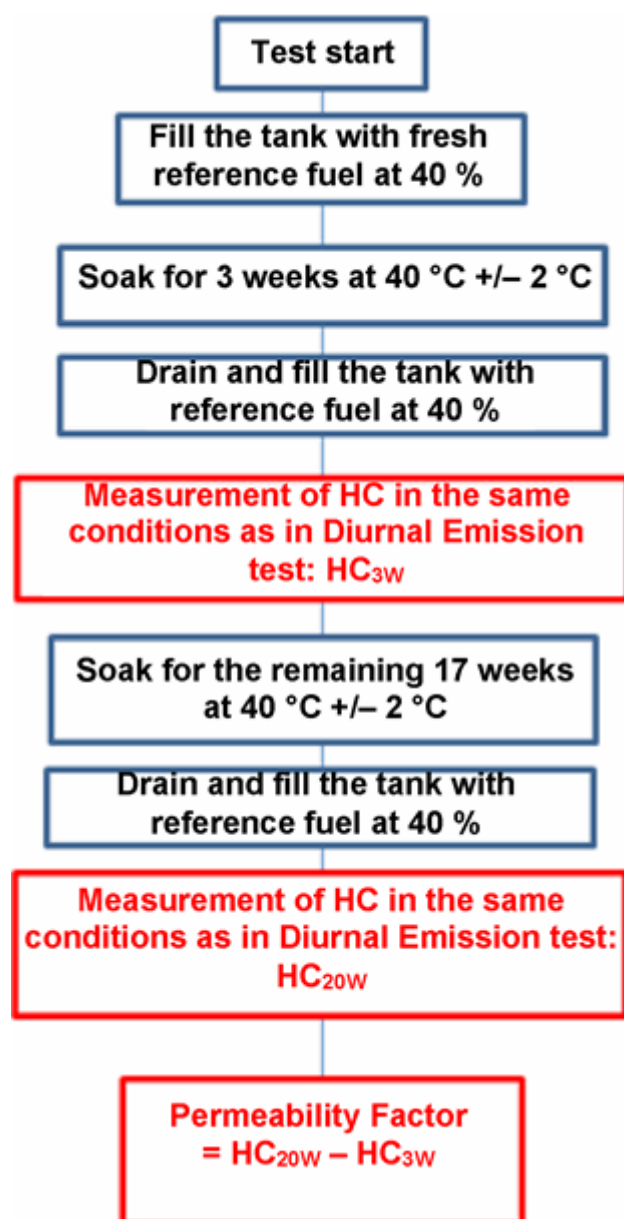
Test start

Fill the tank with fresh reference fuel at 40 %

Soak for 3 weeks at 40 °C +/– 2 °C

Drain and fill the tank with reference fuel at 40 %

Measurement of HC in the same conditions as in Diurnal Emission test: $HC_{3W}$

Soak for the remaining 17 weeks at 40 °C +/– 2 °C

Drain and fill the tank with reference fuel at 40 %

Measurement of HC in the same conditions as in Diurnal Emission test: $HC_{20W}$

Permeability Factor $= HC_{20W} – HC_{3W}$